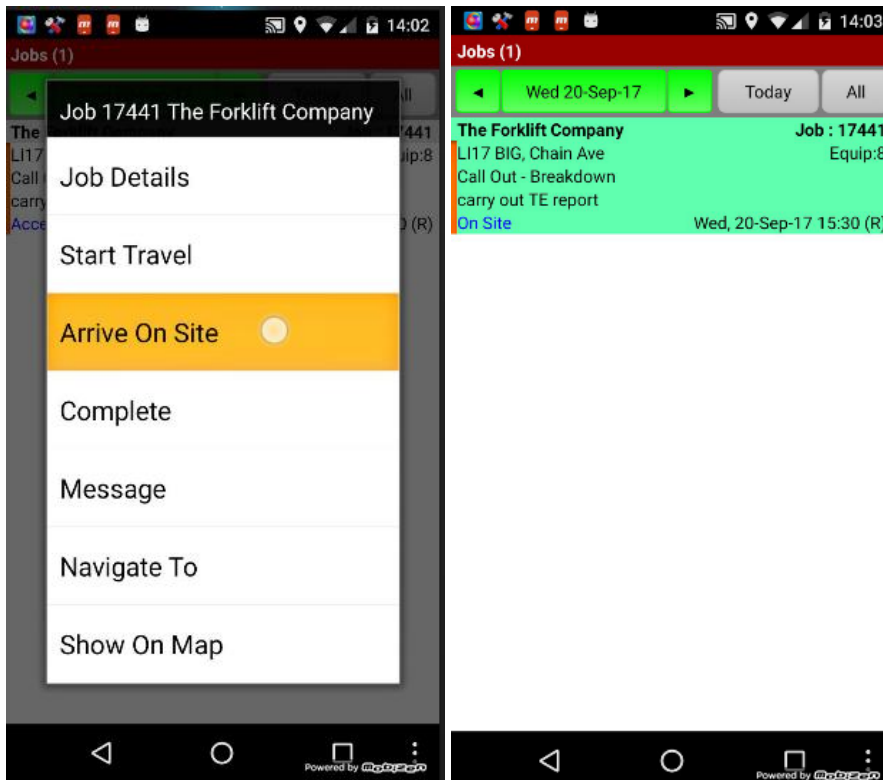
14:02

Jobs (1)

Job 17441 The Forklift Company

Job Details

Start Travel

Arrive On Site

Complete

Message

Navigate To

Show On Map

Powered by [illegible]

14:03

Jobs (1)

◄ Wed 20-Sep-17 ► Today All

The Forklift Company Job : 17441
LI17 BIG, Chain Ave Equip:8
Call Out - Breakdown
carry out TE report
On Site Wed, 20-Sep-17 15:30 (R)

Powered by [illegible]